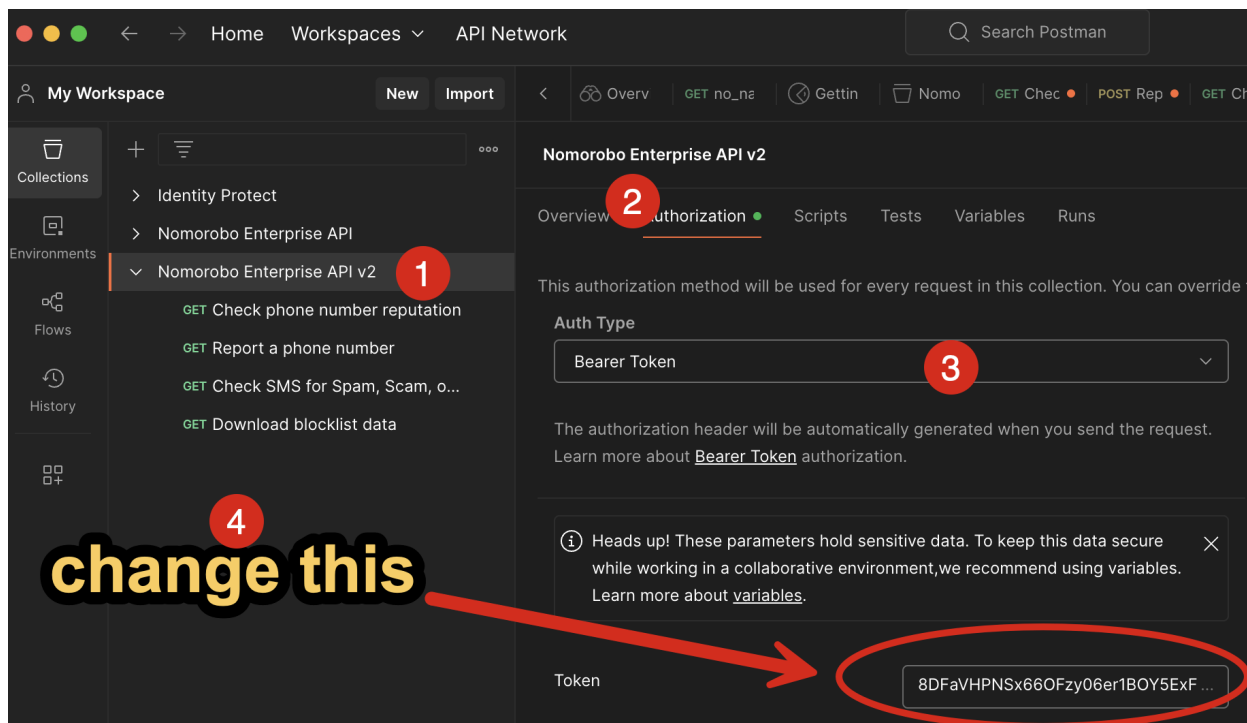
Home Workspaces API Network

Search Postman

My Workspace New Import

Overv GET no_na Gettin Nomo GET Chec POST Rep GET Ch

Collections

Environments

Flows

History

Identity Protect

Nomorobo Enterprise API

Nomorobo Enterprise API v2 1

GET Check phone number reputation

GET Report a phone number

GET Check SMS for Spam, Scam, o...

GET Download blocklist data

Nomorobo Enterprise API v2

Overview 2 uthorization Scripts Tests Variables Runs

This authorization method will be used for every request in this collection. You can override

Auth Type

Bearer Token 3

The authorization header will be automatically generated when you send the request. Learn more about Bearer Token authorization.

4

change this

Heads up! These parameters hold sensitive data. To keep this data secure while working in a collaborative environment,we recommend using variables. Learn more about variables.

Token 8DFaVHPNSx66OFzy06er1BOY5ExF ...